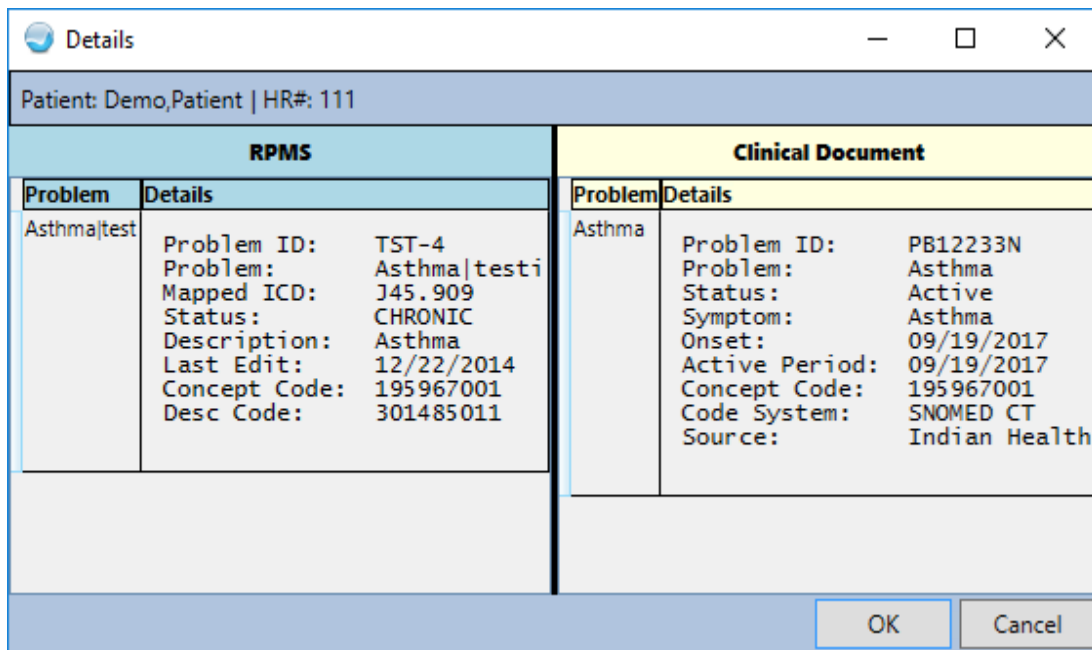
Details

Patient: Demo,Patient | HR#: 111

RPMS

| Problem | Details |
|---|---|
| Asthma\|test | Problem ID: TST-4<br>Problem: Asthma\|testi<br>Mapped ICD: J45.909<br>Status: CHRONIC<br>Description: Asthma<br>Last Edit: 12/22/2014<br>Concept Code: 195967001<br>Desc Code: 301485011 |

Clinical Document

| Problem | Details |
|---|---|
| Asthma | Problem ID: PB12233N<br>Problem: Asthma<br>Status: Active<br>Symptom: Asthma<br>Onset: 09/19/2017<br>Active Period: 09/19/2017<br>Concept Code: 195967001<br>Code System: SNOMED CT<br>Source: Indian Health |

OK Cancel